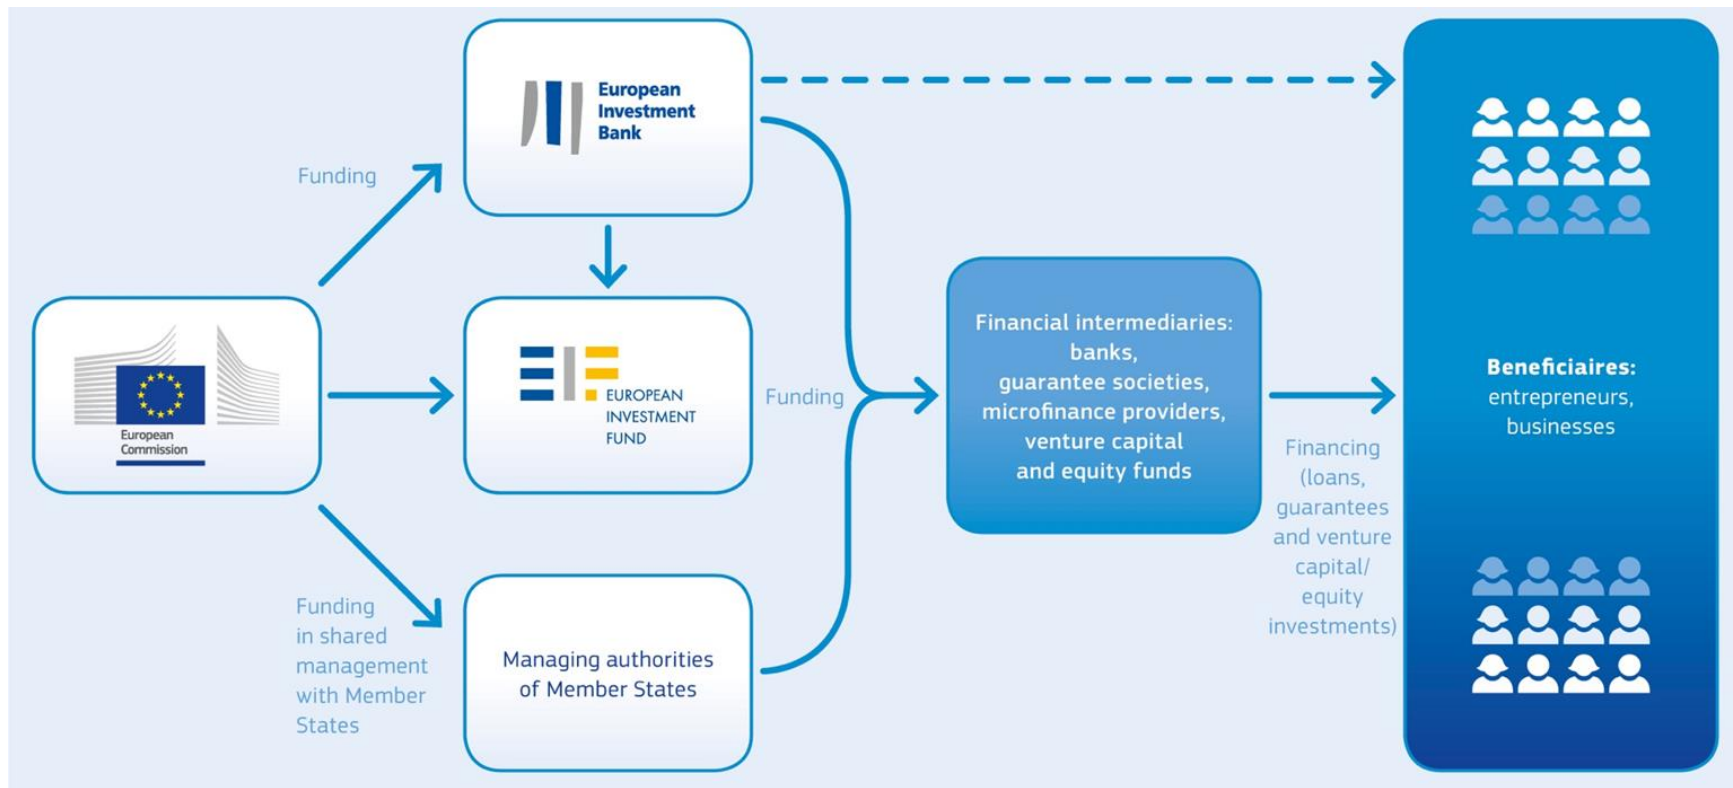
European Commission

Funding

European Investment Bank

EUROPEAN INVESTMENT FUND

Funding in shared management with Member States

Managing authorities of Member States

Funding

Financial intermediaries: banks, guarantee societies, microfinance providers, venture capital and equity funds

Financing (loans, guarantees and venture capital/ equity investments)

Beneficiaires: entrepreneurs, businesses